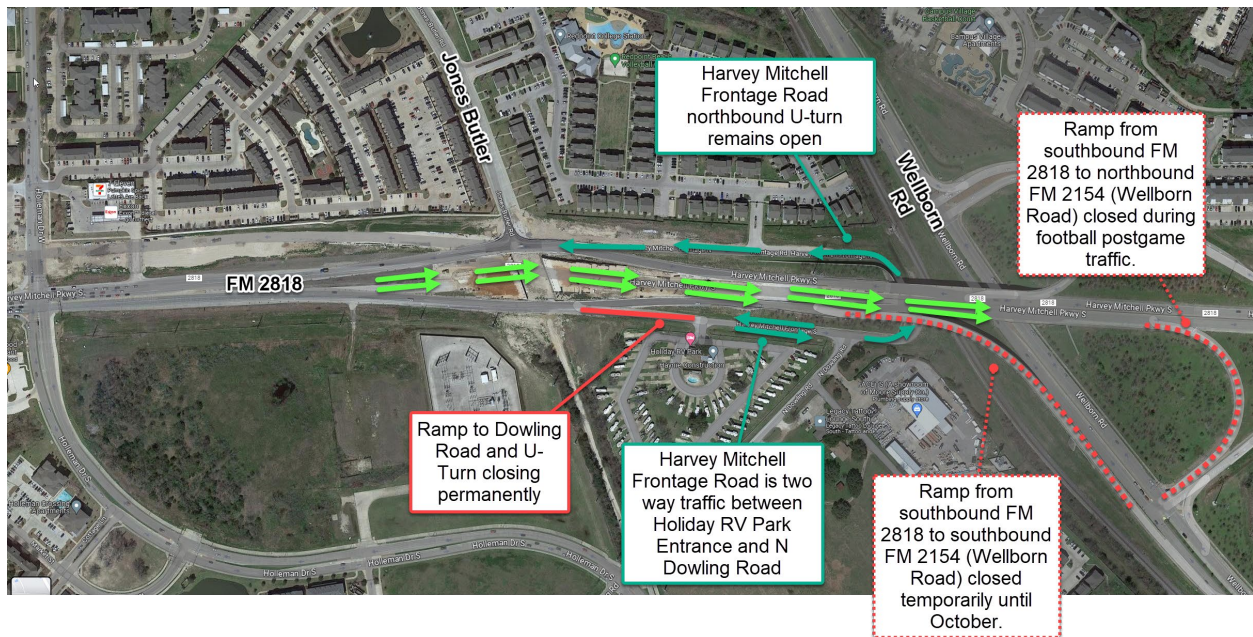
Jones Butler

Harvey Mitchell Frontage Road northbound U-turn remains open

Wellborn Rd

Ramp from southbound FM 2818 to northbound FM 2154 (Wellborn Road) closed during football postgame traffic.

FM 2818

Harvey Mitchell Pkwy S

Harvey Mitchell Pkwy S

2818

Harvey Mitchell Pkwy S

Wellborn Rd

Holiday RV Park

Holleman Dr S

Ramp to Dowling Road and U-Turn closing permanently

Harvey Mitchell Frontage Road is two way traffic between Holiday RV Park Entrance and N Dowling Road

Ramp from southbound FM 2818 to southbound FM 2154 (Wellborn Road) closed temporarily until October.